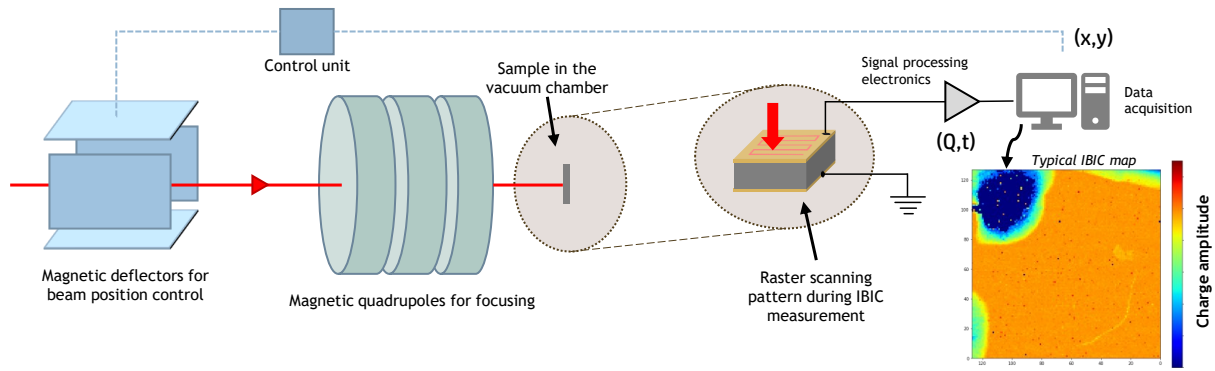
(x,y)

Control unit

Sample in the vacuum chamber

Signal processing electronics

Data acquisition

(Q,t)

Typical IBIC map

Charge amplitude

Magnetic deflectors for beam position control

Magnetic quadrupoles for focusing

Raster scanning pattern during IBIC measurement

120
100
80
60
40
20
0

120 100 80 60 40 20 0